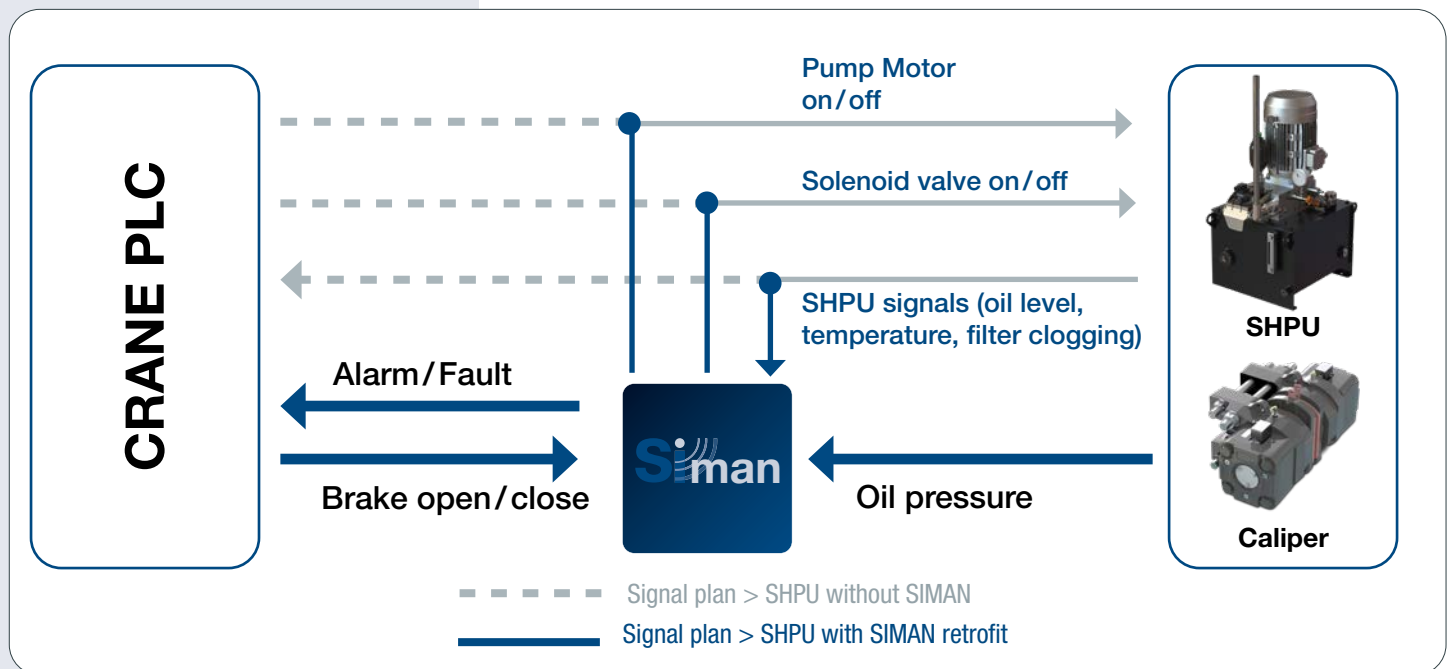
CRANE PLC

Pump Motor on/off

Solenoid valve on/off

SHPU signals (oil level, temperature, filter clogging)

SHPU

Alarm/Fault

Brake open/close

Siman

Oil pressure

Caliper

Signal plan > SHPU without SIMAN

Signal plan > SHPU with SIMAN retrofit